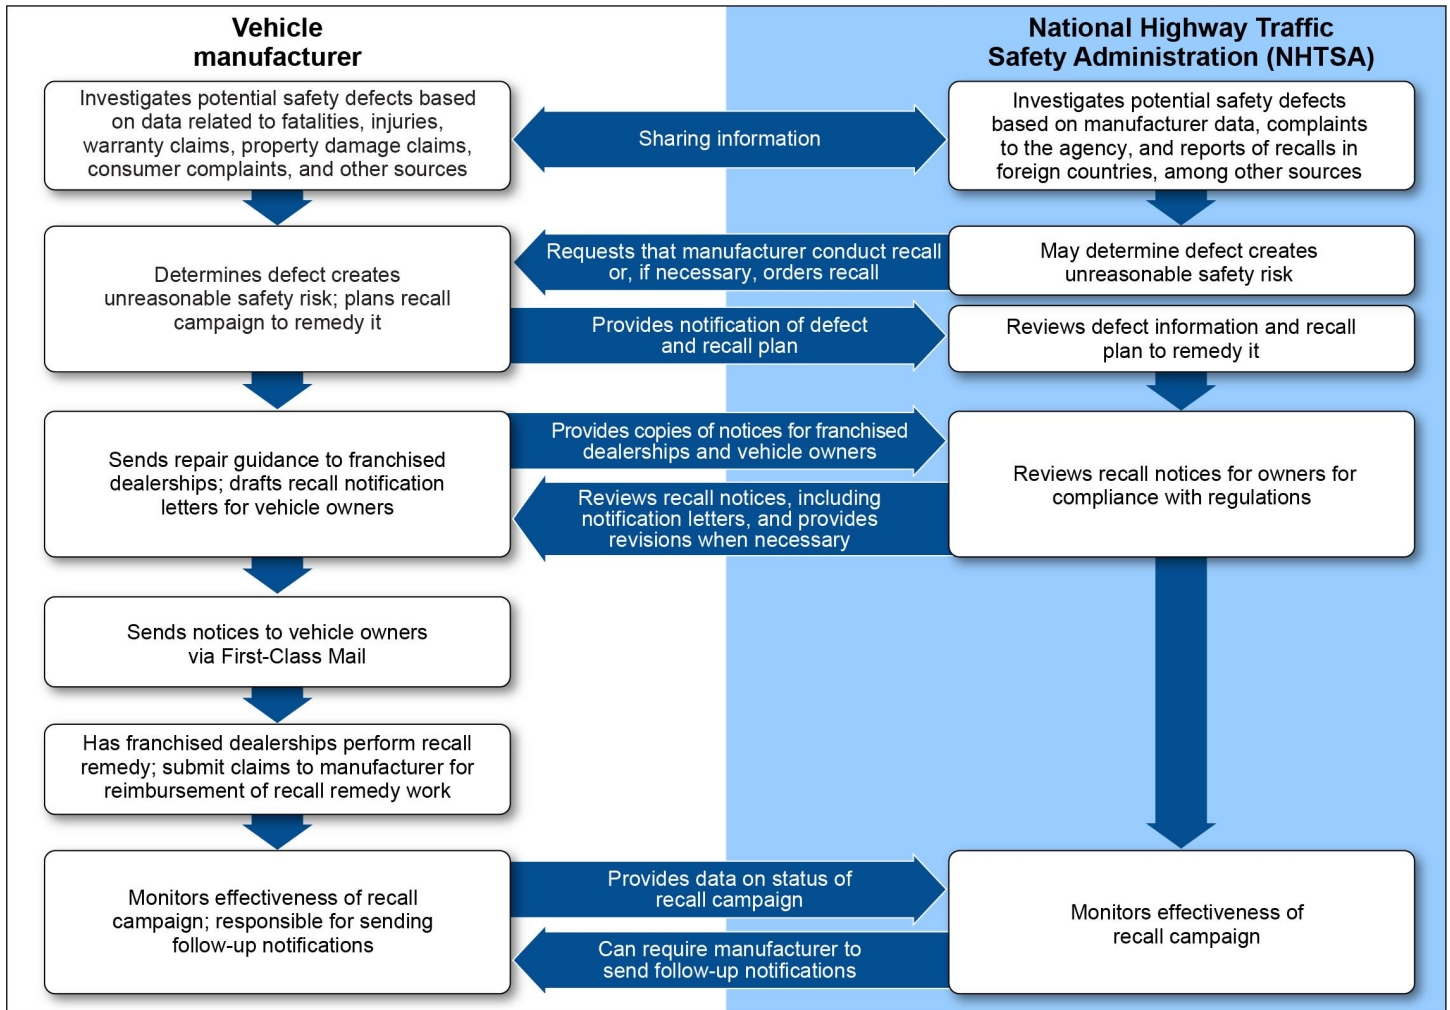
Vehicle manufacturer

National Highway Traffic Safety Administration (NHTSA)

Investigates potential safety defects based on data related to fatalities, injuries, warranty claims, property damage claims, consumer complaints, and other sources

Sharing information

Investigates potential safety defects based on manufacturer data, complaints to the agency, and reports of recalls in foreign countries, among other sources

Determines defect creates unreasonable safety risk; plans recall campaign to remedy it

Requests that manufacturer conduct recall or, if necessary, orders recall

May determine defect creates unreasonable safety risk

Provides notification of defect and recall plan

Reviews defect information and recall plan to remedy it

Sends repair guidance to franchised dealerships; drafts recall notification letters for vehicle owners

Provides copies of notices for franchised dealerships and vehicle owners

Reviews recall notices, including notification letters, and provides revisions when necessary

Reviews recall notices for owners for compliance with regulations

Sends notices to vehicle owners via First-Class Mail

Has franchised dealerships perform recall remedy; submit claims to manufacturer for reimbursement of recall remedy work

Monitors effectiveness of recall campaign; responsible for sending follow-up notifications

Provides data on status of recall campaign

Can require manufacturer to send follow-up notifications

Monitors effectiveness of recall campaign